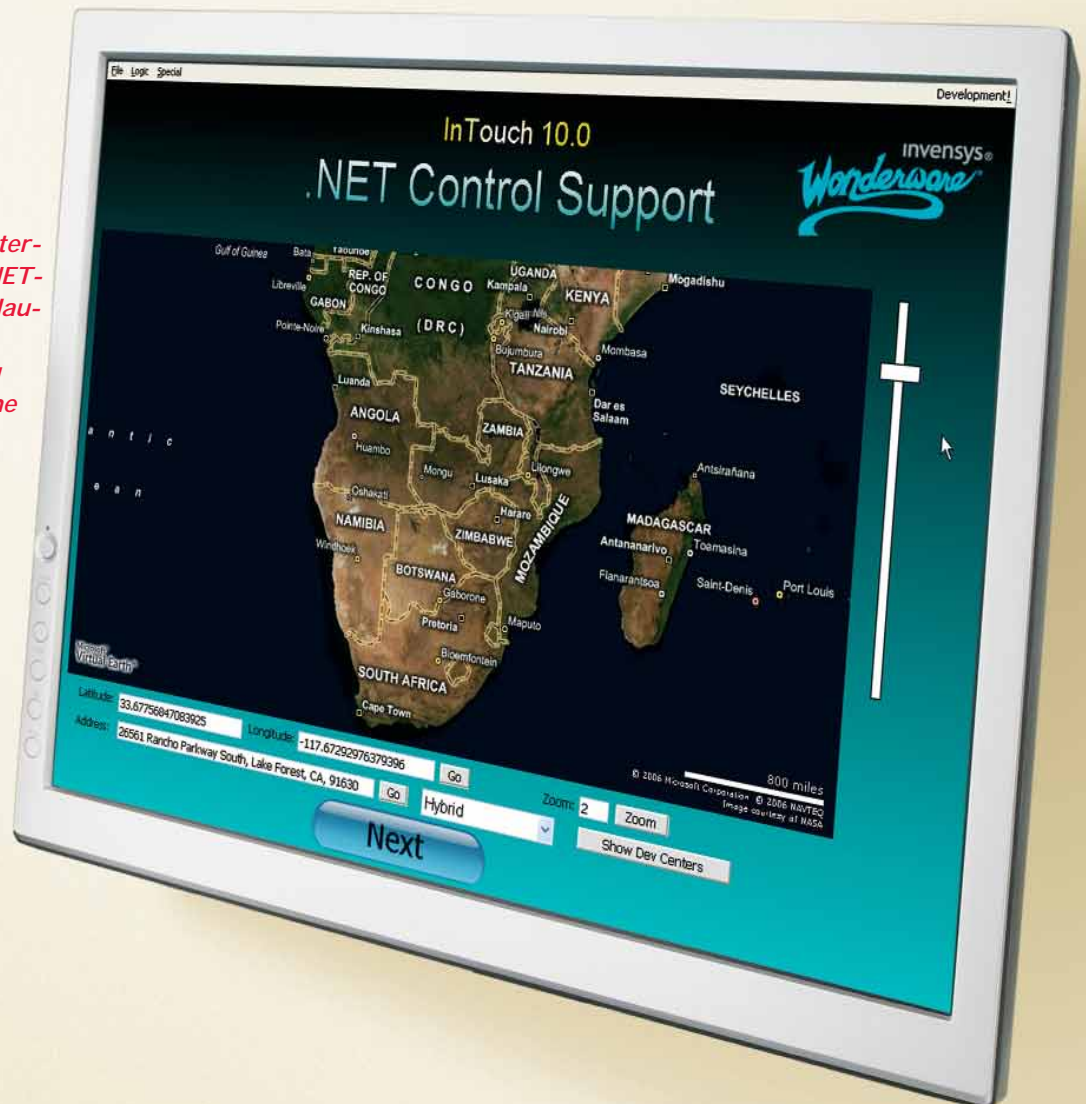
ter-
NET-
lau-
n
ne

File Logic Special

Development!

InTouch 10.0

.NET Control Support

invensys®

Wonderware

Gulf of Guinea Bata Yaounde
REP. OF CONGO
Libreville
GABON
CONGO
Kampala
UGANDA
Mogadishu
KENYA
Pointe-Noire
Kinshasa
(DRC)
Kigali
Nairobi
Bujumbura
Mombasa
TANZANIA
Luanda
SEYCHELLES
Dar es Salaam
ANGOLA
Huambo
ZAMBIA
antic
Mongu
Lusaka
Lilongwe
Antsirañana
ean
Oshakati
Harare
NAMIBIA
ZIMBABWE
MOZAMBIQUE
MADAGASCAR
Windhoek
Antananarivo
Toamasina
BOTSWANA
Fianarantsoa
Saint-Denis
Port Louis
Gaborone
Pretoria
Maputo
Microsoft Virtual Earth
Bloemfontein
SOUTH AFRICA
Cape Town

Latitude: 33.67756847083925
Address: 26561 Rancho Parkway South, Lake Forest, CA, 91630
Longitude: -117.67292976379396
Go
Go
Hybrid
Zoom: 2
Zoom
Show Dev Centers
800 miles
© 2006 Microsoft Corporation © 2006 NAVTEQ
Image courtesy of NASA

Next